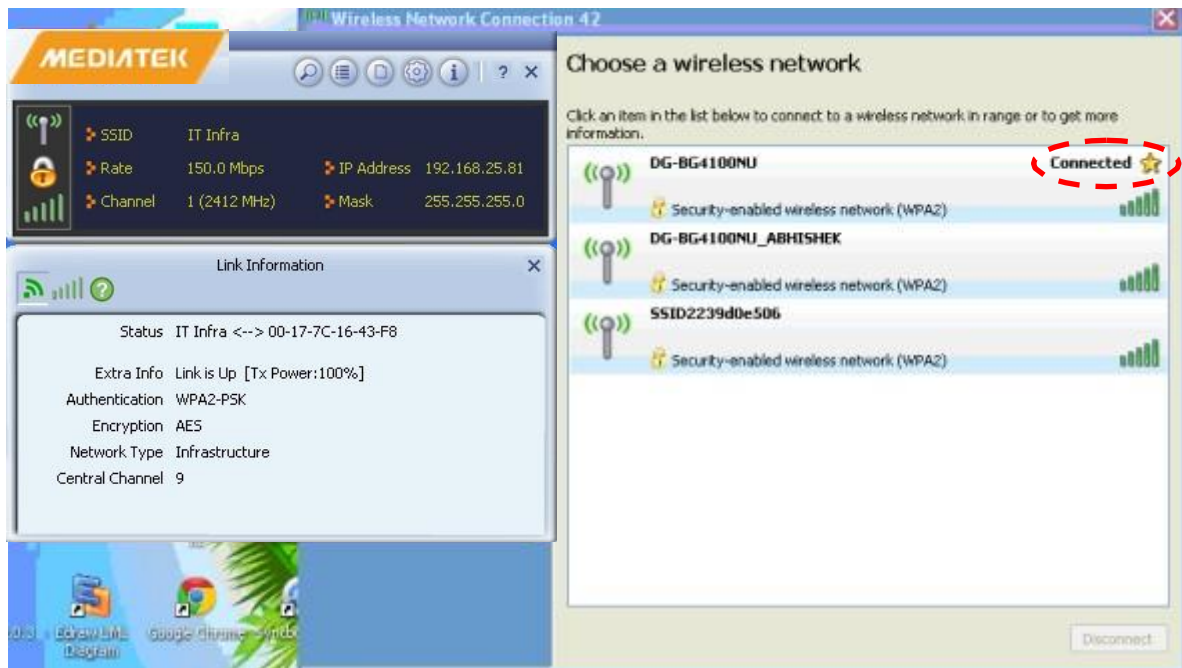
Wireless Network Connection 42

MEDIATEK

? ×

SSID IT Infra
Rate 150.0 Mbps
IP Address 192.168.25.81
Channel 1 (2412 MHz)
Mask 255.255.255.0

Link Information ×

Status IT Infra <--> 00-17-7C-16-43-F8

Extra Info Link is Up [Tx Power:100%]
Authentication WPA2-PSK
Encryption AES
Network Type Infrastructure
Central Channel 9

Edraw UML Diagram
Google Chrome
Syncbe

Choose a wireless network

Click an item in the list below to connect to a wireless network in range or to get more information.

DG-BG4100NU
Connected
Security-enabled wireless network (WPA2)

DG-BG4100NU_ABHISHEK
Security-enabled wireless network (WPA2)

SSID2239d0e506
Security-enabled wireless network (WPA2)

Disconnect